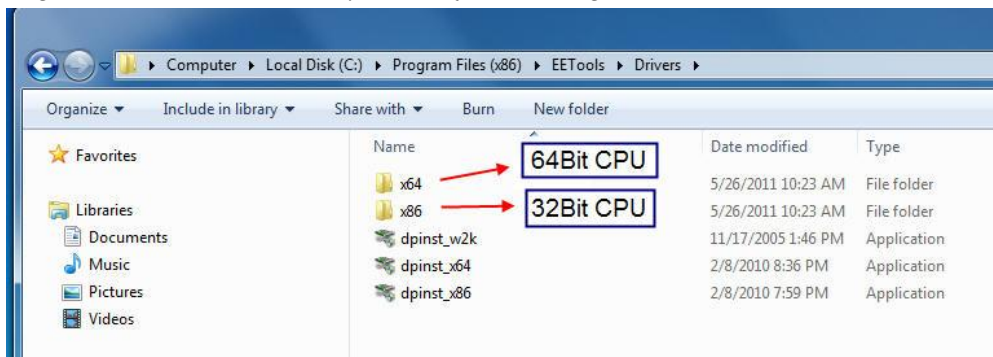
Computer ▸ Local Disk (C:) ▸ Program Files (x86) ▸ EETools ▸ Drivers ▸

Organize ▾ Include in library ▾ Share with ▾ Burn New folder

Favorites

Libraries
Documents
Music
Pictures
Videos

| Name | Date modified | Type |
|---|---|---|
| x64 | 5/26/2011 10:23 AM | File folder |
| x86 | 5/26/2011 10:23 AM | File folder |
| dpinst_w2k | 11/17/2005 1:46 PM | Application |
| dpinst_x64 | 2/8/2010 8:36 PM | Application |
| dpinst_x86 | 2/8/2010 7:59 PM | Application |

64Bit CPU
32Bit CPU